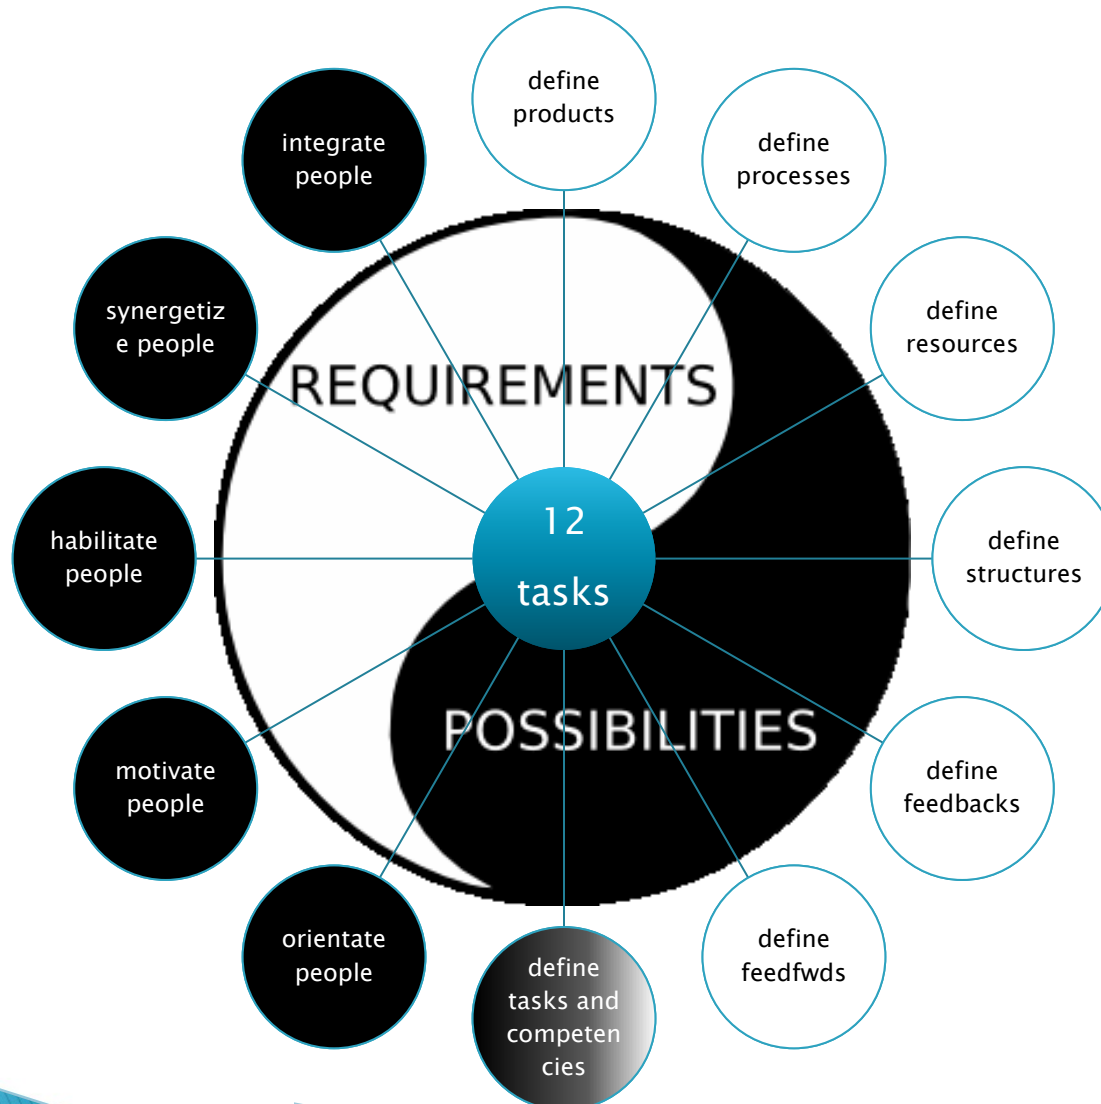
define products

define processes

define resources

define structures

define feedbacks

define feedfwds

define tasks and competen cies

orientate people

motivate people

habilitate people

synergetiz e people

integrate people

REQUIREMENTS

12 tasks

POSSIBILITIES